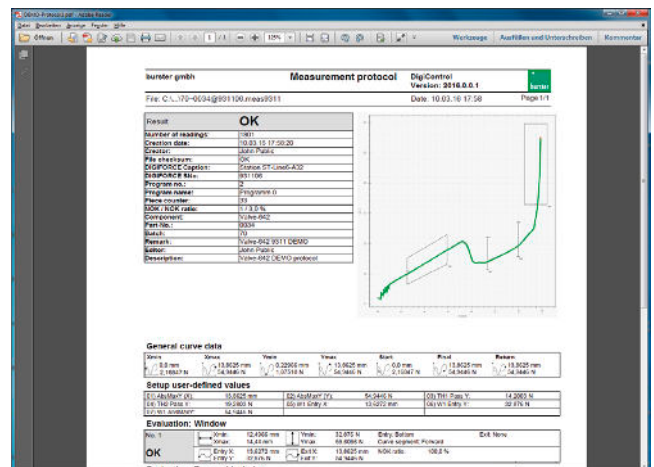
DEMO-Protocol.pdf - Adobe Reader

Datei Bearbeiten Anzeige Fenster Hilfe

Öffnen 1 / 1 125%

Werkzeuge Ausfüllen und Unterschreiben Kommentar

burster gmbh

Measurement protocol

DigiControl
Version: 2016.0.0.1

burster

File: C:\...\70~0034@931100.meas9311

Date: 10.03.16 17:58

Page 1/1

| Result | OK |
|---|---|
| Number of readings: | 3801 |
| Creation date: | 10.03.15 17:50:20 |
| Creator: | John Public |
| File checksum: | OK |
| DIGIFORCE Caption: | Station ST-Line6-A32 |
| DIGIFORCE SNo.: | 931100 |
| Program no.: | 2 |
| Program name: | Programm 0 |
| Piece counter: | 33 |
| NOK / NOK ratio: | 3 / 3.0 % |
| Component: | Valve-842 |
| Part-No.: | 0034 |
| Batch: | 70 |
| Remark: | Valve-842 9311 DEMO |
| Editor: | John Public |
| Description: | Valve-842 DEMO protocol |

General curve data

| Xmin | Xmax | Ymin | Ymax | Start | Final | Return |
|---|---|---|---|---|---|---|
| 0.0 mm 2.16847 N | 13.8625 mm 54.3445 N | 0.22906 mm 1.07316 N | 13.8625 mm 54.3445 N | 0.0 mm 2.16847 N | 13.8625 mm 54.3445 N | 13.8625 mm 54.3445 N |

Setup user-defined values

| E0) AbsMaxY (X): | 13.8625 mm | E0) AbsMaxY (Y): | 54.3445 N | E0) THR Pass Y: | 14.2000 N |
|---|---|---|---|---|---|
| E0) THR Pass Y: | 19.2400 N | E0) W1 Entry X: | 13.0272 mm | E0) W1 Entry Y: | 32.876 N |
| E0) W1 AbsMaxY: | 54.3445 N | | | | |

Evaluation: Window

| No. 1 | Xmin: | 12.4066 mm | Ymin: | 32.875 N | Entry: Bottom | Exit: None |
|---|---|---|---|---|---|---|
| | Xmax: | 14.44 mm | Ymax: | 56.8096 N | Curve segment: Forward | |
| OK | Entry X: | 13.0272 mm | Exit X: | 13.8625 mm | NOK ratio: | 100.0 % |
| | Entry Y: | 32.876 N | Exit Y: | 54.3445 N | | |